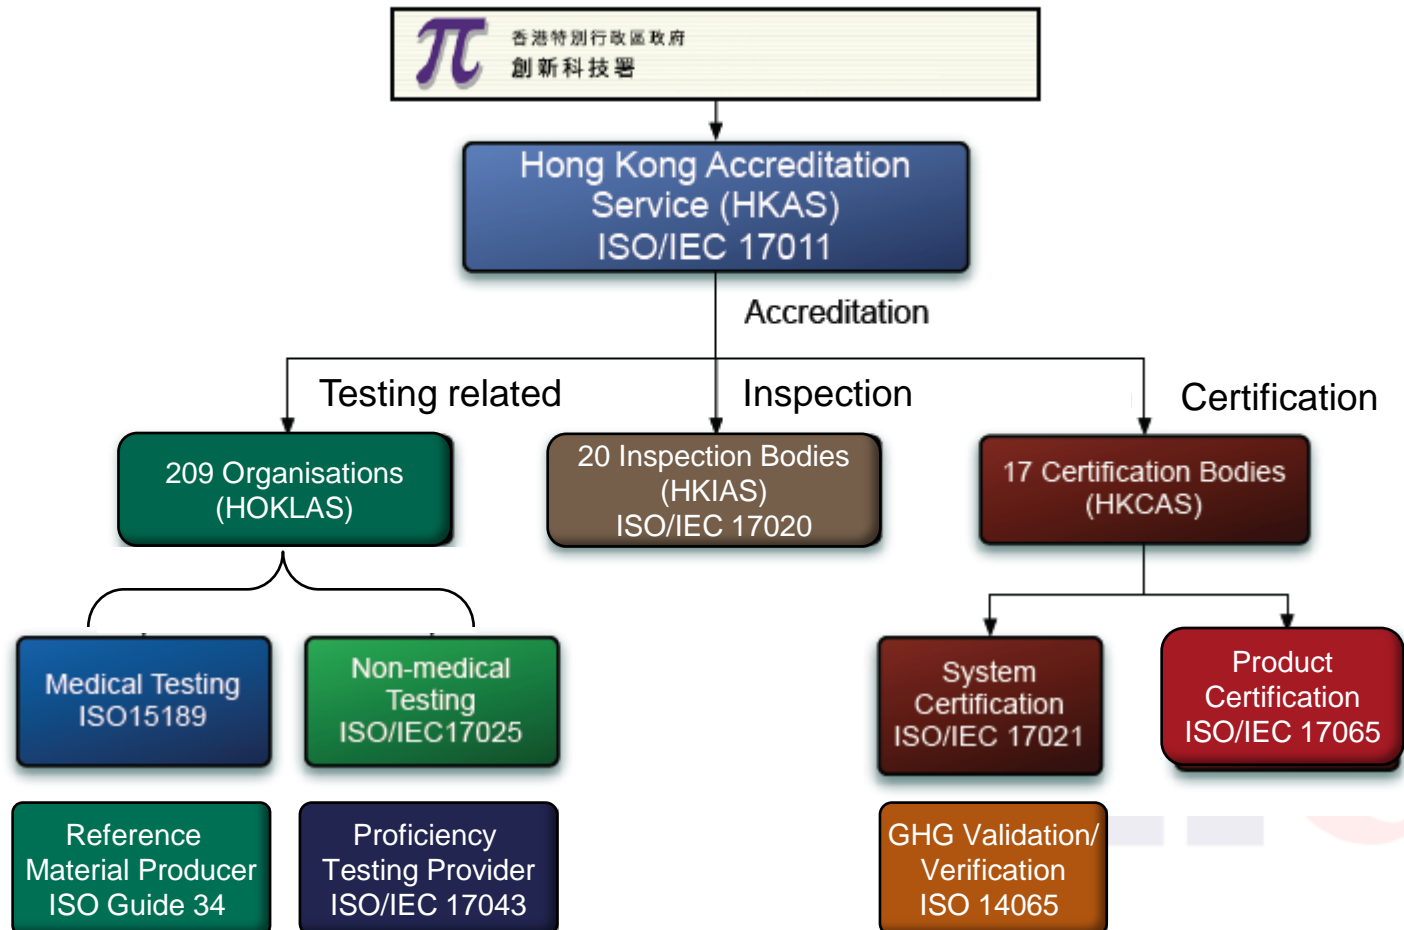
香港特別行政區政府
創新科技署

Hong Kong Accreditation Service (HKAS) ISO/IEC 17011

Accreditation

Testing related

Inspection

Certification

209 Organisations (HOKLAS)

20 Inspection Bodies (HKIAS) ISO/IEC 17020

17 Certification Bodies (HKCAS)

Medical Testing ISO15189

Non-medical Testing ISO/IEC17025

System Certification ISO/IEC 17021

Product Certification ISO/IEC 17065

Reference Material Producer ISO Guide 34

Proficiency Testing Provider ISO/IEC 17043

GHG Validation/ Verification ISO 14065